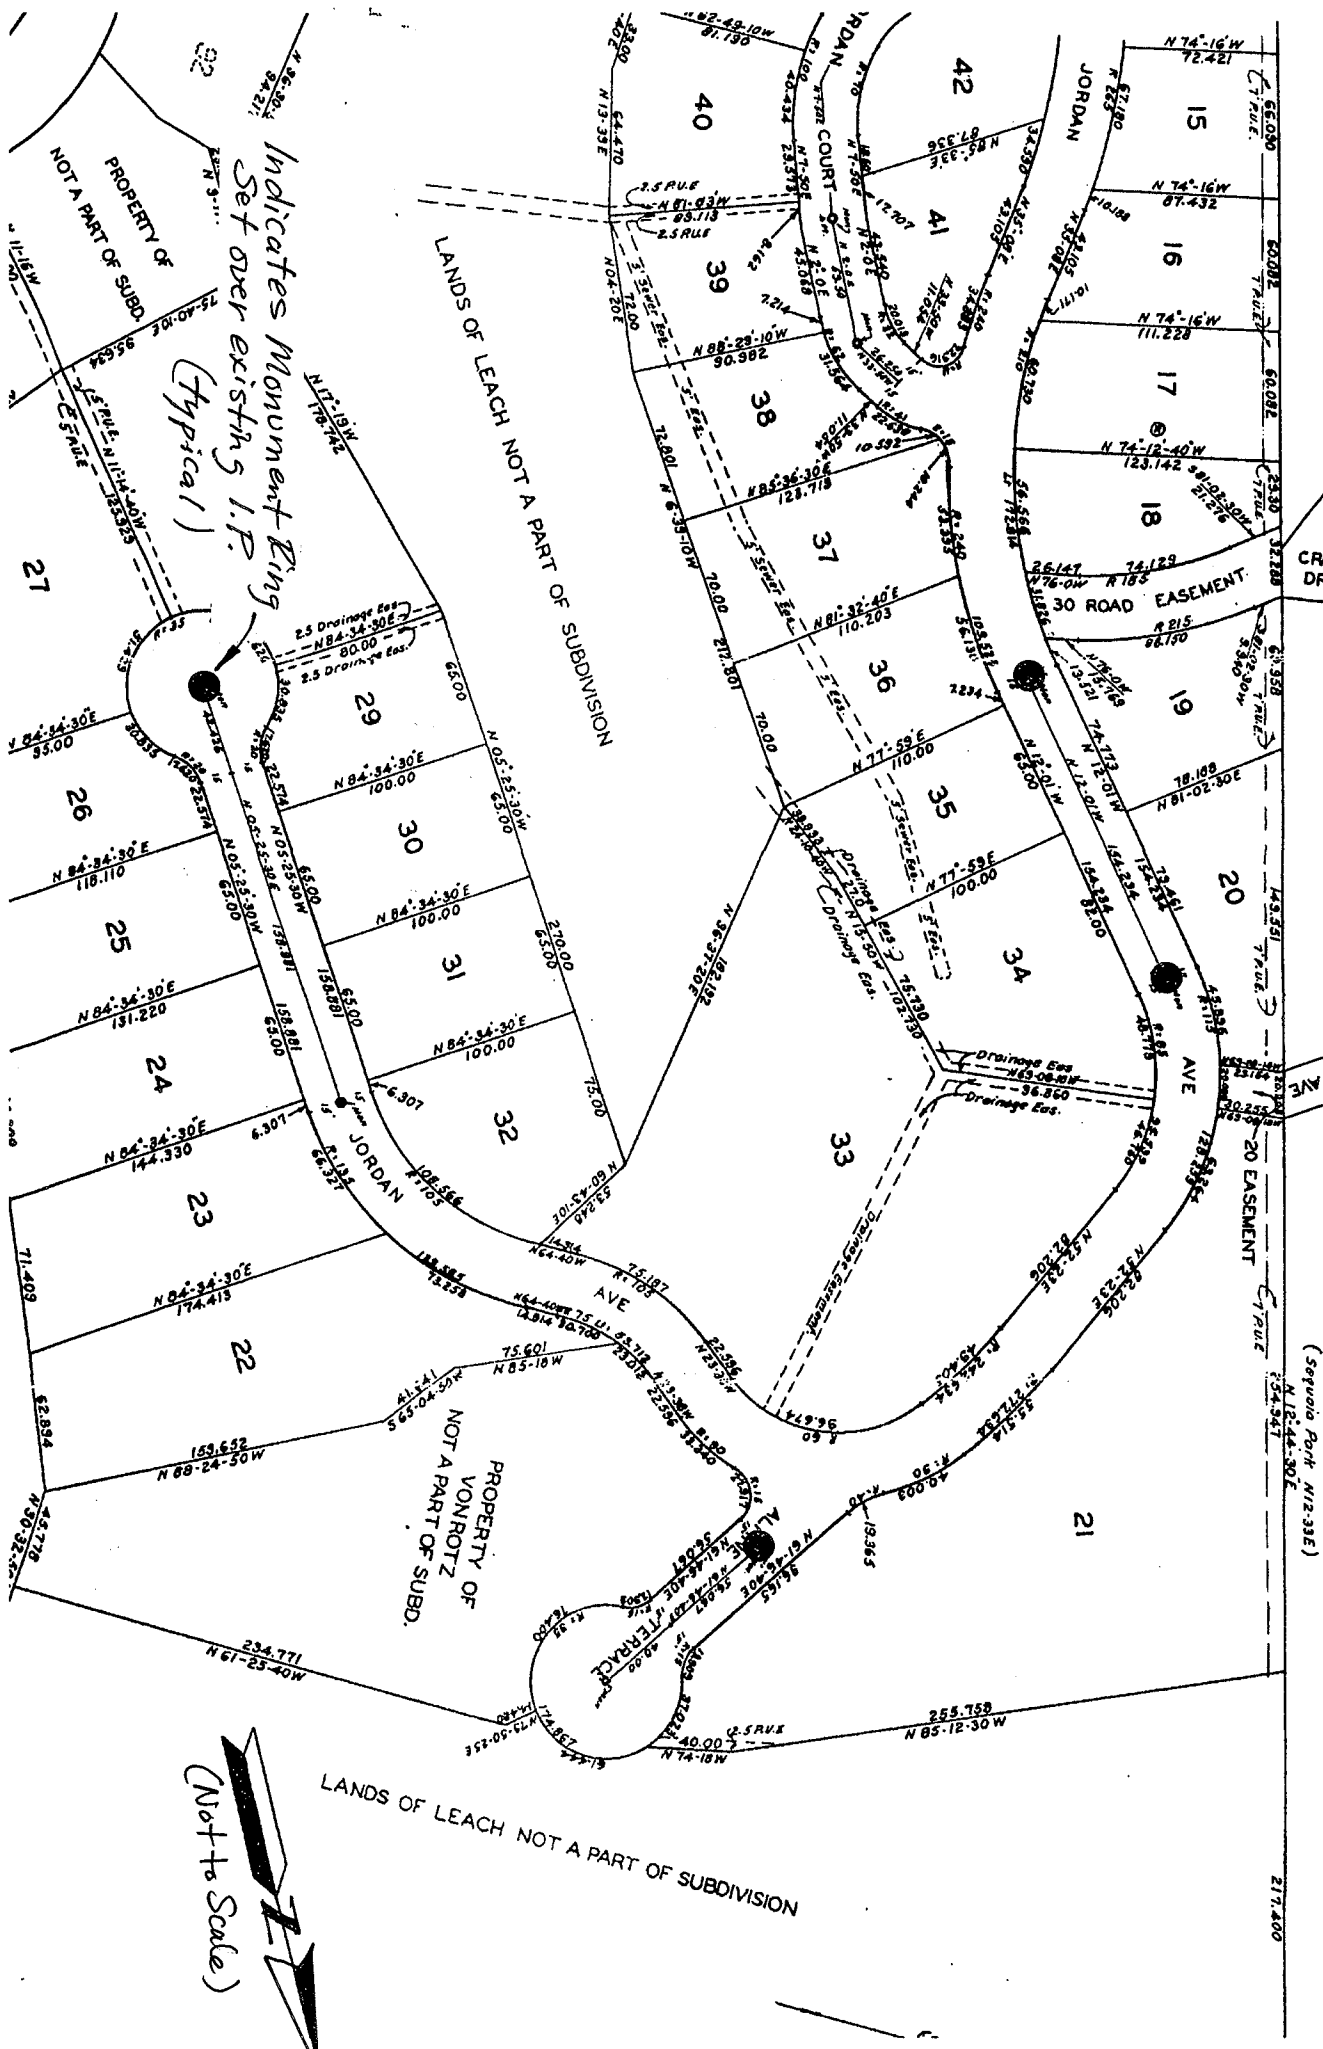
Indicates Monument Ring Set over existing I.P. (typical)

PROPERTY OF NOT A PART OF SUBD.

LANDS OF LEACH NOT A PART OF SUBDIVISION

PROPERTY OF VONROTZ NOT A PART OF SUBD.

LANDS OF LEACH NOT A PART OF SUBDIVISION

(Not to Scale)

JORDAN COURT

JORDAN

JORDAN AVE

AVE

TERRACE

30 ROAD EASEMENT

20 EASEMENT

(Sequoia Park N12-33E)

15 16 17 18 19 20 21 22 23 24 25 26 27 29 30 31 32 33 34 35 36 37 38 39 40 41 42

N 74°-16'W 72.421
N 74°-16'W 87.432
N 74°-16'W 111.228
N 74°-12'-40"W 123.142
N 81°-02'-30"E 78.198
N 84°-34'-30"E 80.00
N 84°-34'-30"E 100.00
N 84°-34'-30"E 100.00
N 84°-34'-30"E 100.00
N 84°-34'-30"E 95.00
N 84°-34'-30"E 118.110
N 84°-34'-30"E 131.220
N 84°-34'-30"E 144.330
N 84°-34'-30"E 174.413
N 88°-24'-50"W 153.652
N 61°-25'-40"W 234.771
N 85-12-30W 255.758
N 74-18W 40.00
N 85-18W 75.601
N 77°-59'E 110.00
N 77°-59'E 100.00
N 81°-32'-40"E 110.203
N 85°-36'-30"E 128.713
N 88°-29'-10"W 90.982
N 81-03W 89.113
N 85-33E 87.356
N 17°-19'W 178.742
N 05°-25'-30"W 65.00
N 63-06-10W 36.860
N 12°-01'W
N 12°-44'-30"E
N 6°-39'-10"W
N 11°-14'-40"W 123.325
2.5 Drainage Eas.
Drainage Eas.
5' Sewer Eas.
2.5 P.U.E.
217.400
270.00
65.00
75.00
R:33